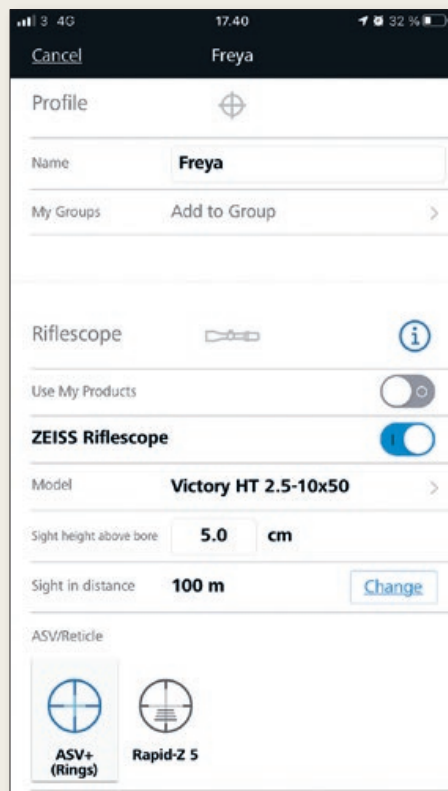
3 4G 17.40 32 %

Cancel Freya

Profile

Name Freya

My Groups Add to Group

Riflescope

Use My Products

ZEISS Riflescope

Model Victory HT 2.5-10x50

Sight height above bore 5.0 cm

Sight in distance 100 m Change

ASV/Reticle

ASV+ (Rings)

Rapid-Z 5